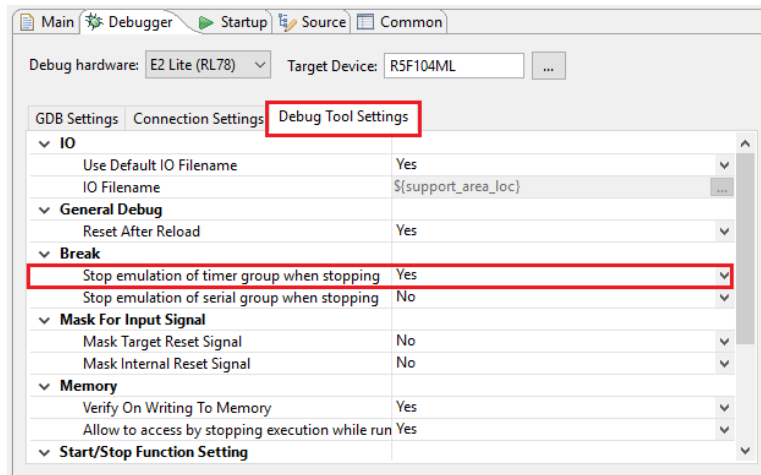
Main | Debugger | Startup | Source | Common

Debug hardware: E2 Lite (RL78) Target Device: R5F104ML ...

GDB Settings | Connection Settings | Debug Tool Settings

| | |
|---|---|
| IO | |
| Use Default IO Filename | Yes |
| IO Filename | ${support_area_loc} |
| General Debug | |
| Reset After Reload | Yes |
| Break | |
| Stop emulation of timer group when stopping | Yes |
| Stop emulation of serial group when stopping | No |
| Mask For Input Signal | |
| Mask Target Reset Signal | No |
| Mask Internal Reset Signal | No |
| Memory | |
| Verify On Writing To Memory | Yes |
| Allow to access by stopping execution while run | Yes |
| Start/Stop Function Setting | |